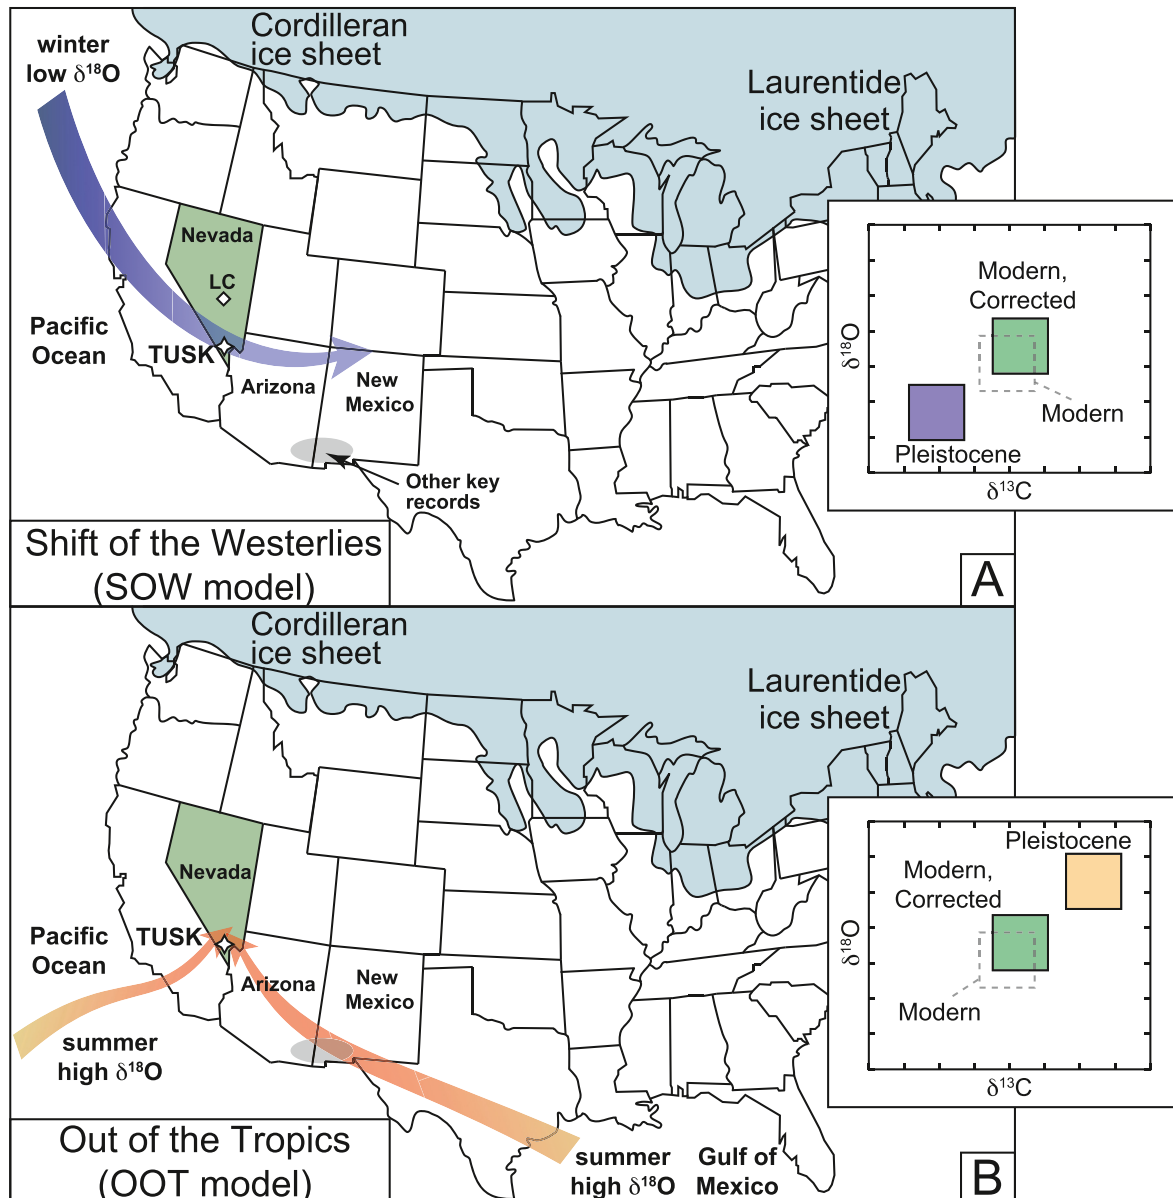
winter low $\delta^{18}$O

Cordilleran ice sheet

Laurentide ice sheet

Nevada

LC

Pacific Ocean

TUSK

Arizona

New Mexico

Other key records

Modern, Corrected

$\delta^{18}$O

Modern

Pleistocene

$\delta^{13}$C

Shift of the Westerlies (SOW model)

A

Cordilleran ice sheet

Laurentide ice sheet

Pleistocene

Modern, Corrected

$\delta^{18}$O

Modern

$\delta^{13}$C

Nevada

Pacific Ocean

TUSK

Arizona

New Mexico

summer high $\delta^{18}$O

Out of the Tropics (OOT model)

summer high $\delta^{18}$O

Gulf of Mexico

B